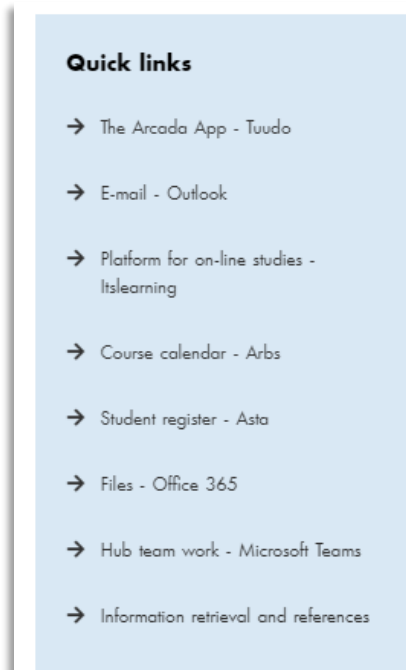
Quick links

→ The Arcada App - Tuudo

→ E-mail - Outlook

→ Platform for on-line studies - Itslearning

→ Course calendar - Arbs

→ Student register - Asta

→ Files - Office 365

→ Hub team work - Microsoft Teams

→ Information retrieval and references